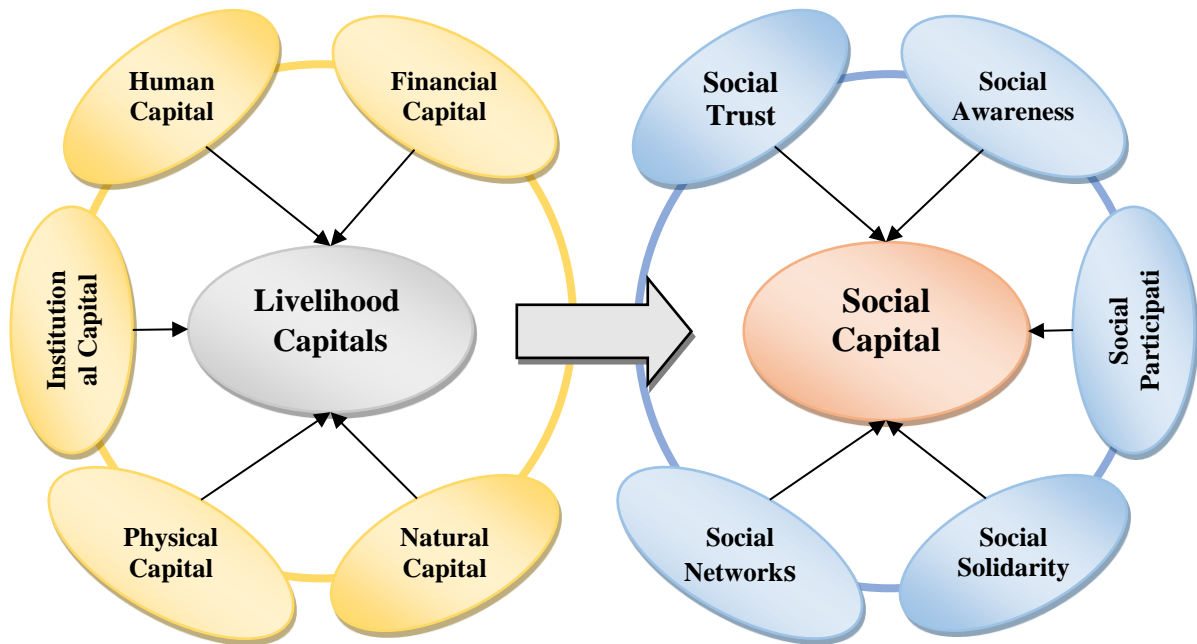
Human Capital

Financial Capital

Institutional Capital

Livelihood Capitals

Physical Capital

Natural Capital

Social Trust

Social Awareness

Social Participati

Social Capital

Social Networks

Social Solidarity